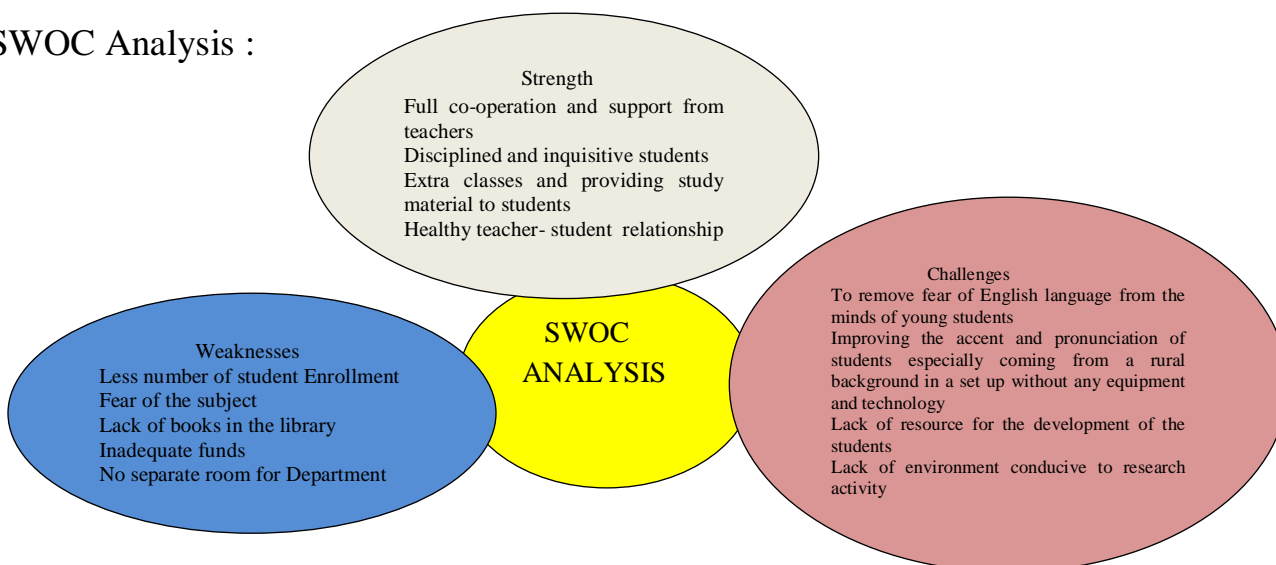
SWOC Analysis :

Strength
Full co-operation and support from teachers
Disciplined and inquisitive students
Extra classes and providing study material to students
Healthy teacher- student relationship

SWOC ANALYSIS

Weaknesses
Less number of student Enrollment
Fear of the subject
Lack of books in the library
Inadequate funds
No separate room for Department

Challenges
To remove fear of English language from the minds of young students
Improving the accent and pronunciation of students especially coming from a rural background in a set up without any equipment and technology
Lack of resource for the development of the students
Lack of environment conducive to research activity